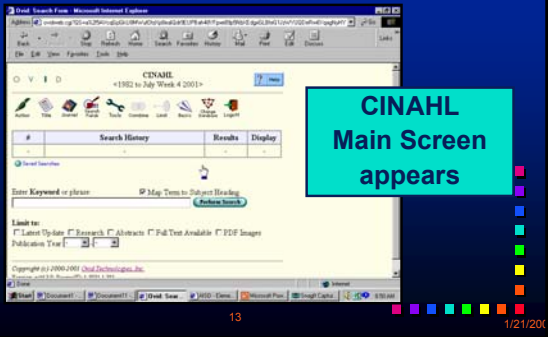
Ovid: Search Form - Microsoft Internet Explorer

Back Stop Refresh Home Search Favorites History Mail Print Edit Discuss

File Edit View Favorites Tools Help

O V I D

CINAHL
<1982 to July Week 4 2001>

Help

Author Title Journal Search Fields Tools Combine Limit Basic Change Database LogOff

| # | Search History | Results | Display |
|---|---|---|---|
| - | - | - | - |

Saved Searches

Enter Keyword or phrase: Map Term to Subject Heading

Perform Search

Limit to:
Latest Update Research Abstracts Full Text Available PDF Images
Publication Year

Copyright (c) 2000-2001 Ovid Technologies, Inc.

Done Internet

Start Document1 Document11 Ovid: Sear... AISO - Elme... Microsoft Pow... Snagit Captur... 9:50 AM

CINAHL Main Screen appears

13

1/21/200